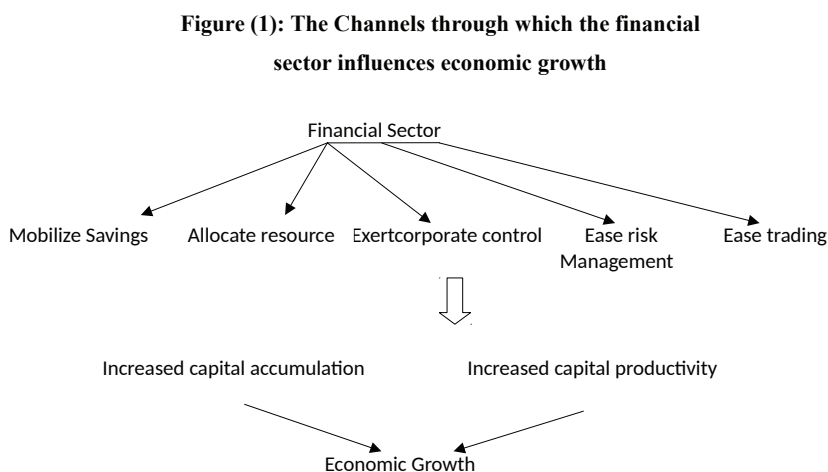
Figure (1): The Channels through which the financial sector influences economic growth

Financial Sector

Mobilize Savings

Allocate resource

Exertcorporate control

Ease risk Management

Ease trading

Increased capital accumulation

Increased capital productivity

Economic Growth